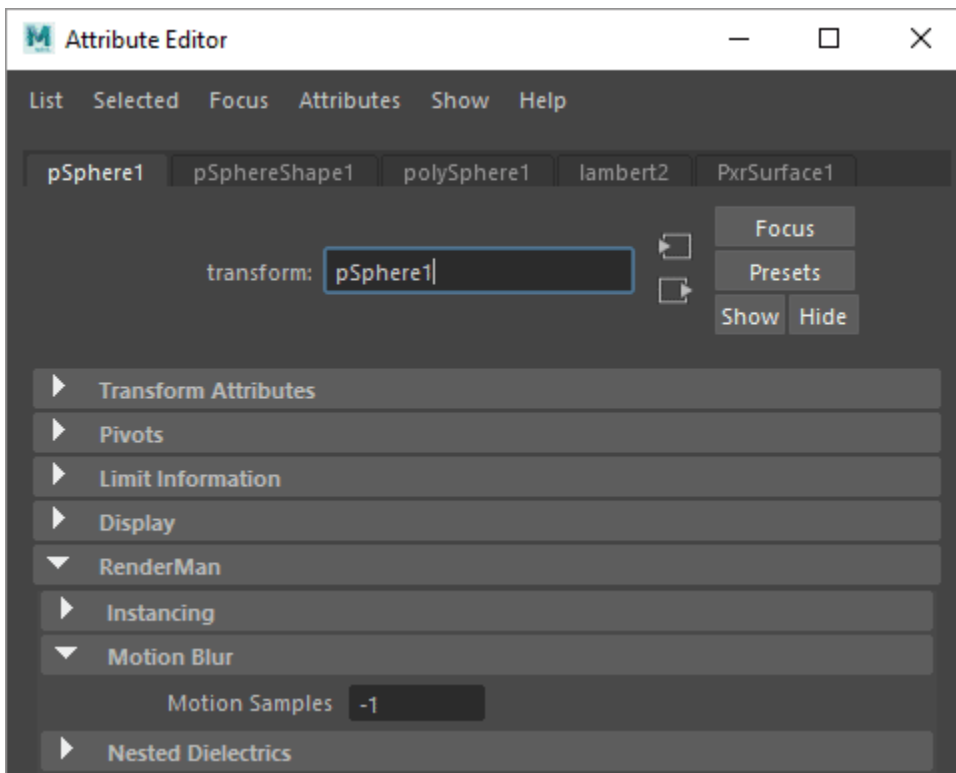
Attribute Editor

List Selected Focus Attributes Show Help

pSphere1 pSphereShape1 polySphere1 lambert2 PxrSurface1

transform: pSphere1

Focus
Presets
Show Hide

Transform Attributes
Pivots
Limit Information
Display
RenderMan
Instancing
Motion Blur
Motion Samples -1
Nested Dielectrics